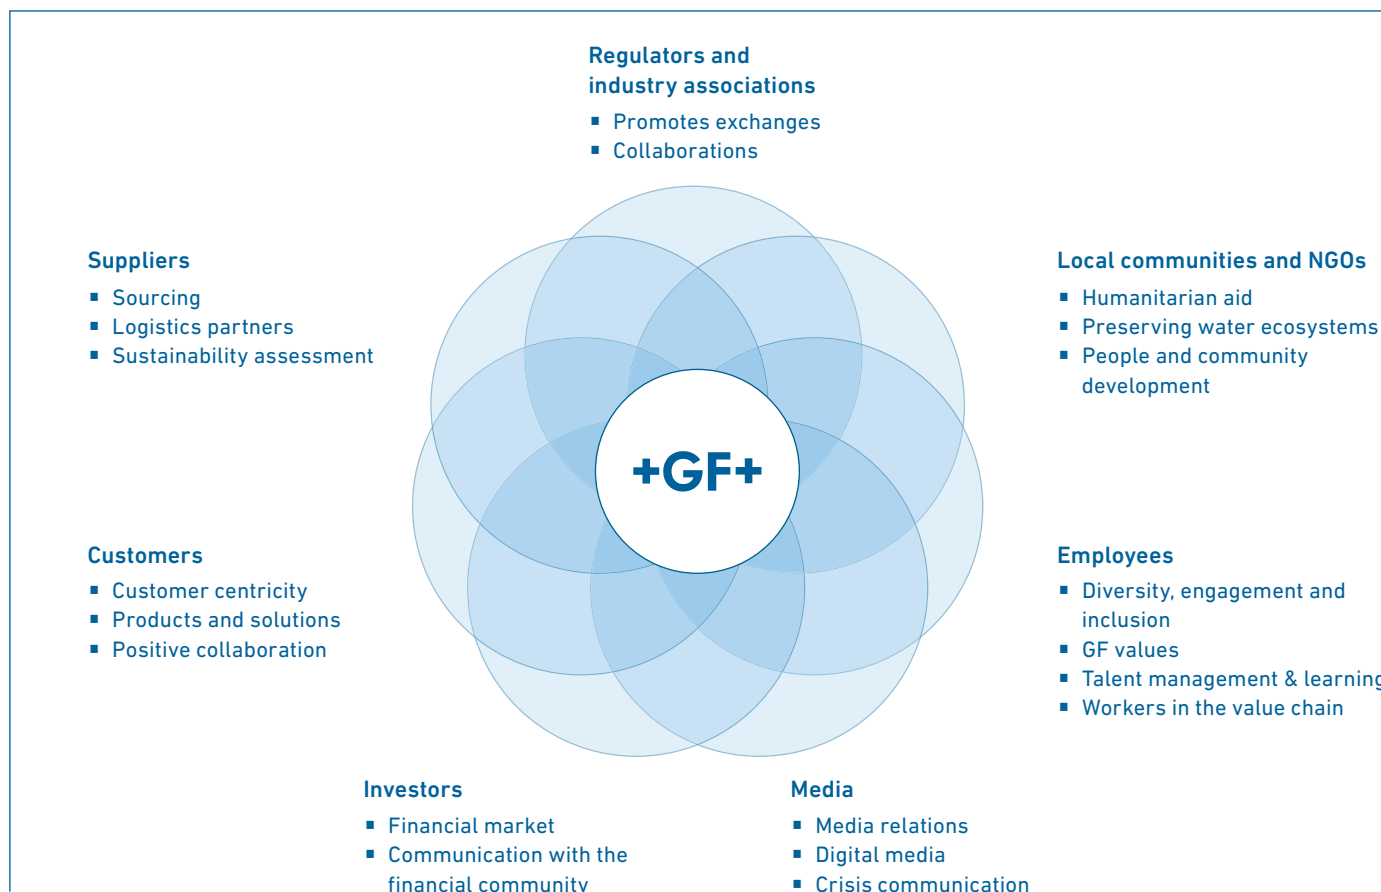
Regulators and industry associations
- Promotes exchanges
- Collaborations

Suppliers
- Sourcing
- Logistics partners
- Sustainability assessment

Local communities and NGOs
- Humanitarian aid
- Preserving water ecosystems
- People and community development

+GF+

Customers
- Customer centricity
- Products and solutions
- Positive collaboration

Employees
- Diversity, engagement and inclusion
- GF values
- Talent management & learning
- Workers in the value chain

Investors
- Financial market
- Communication with the financial community

Media
- Media relations
- Digital media
- Crisis communication